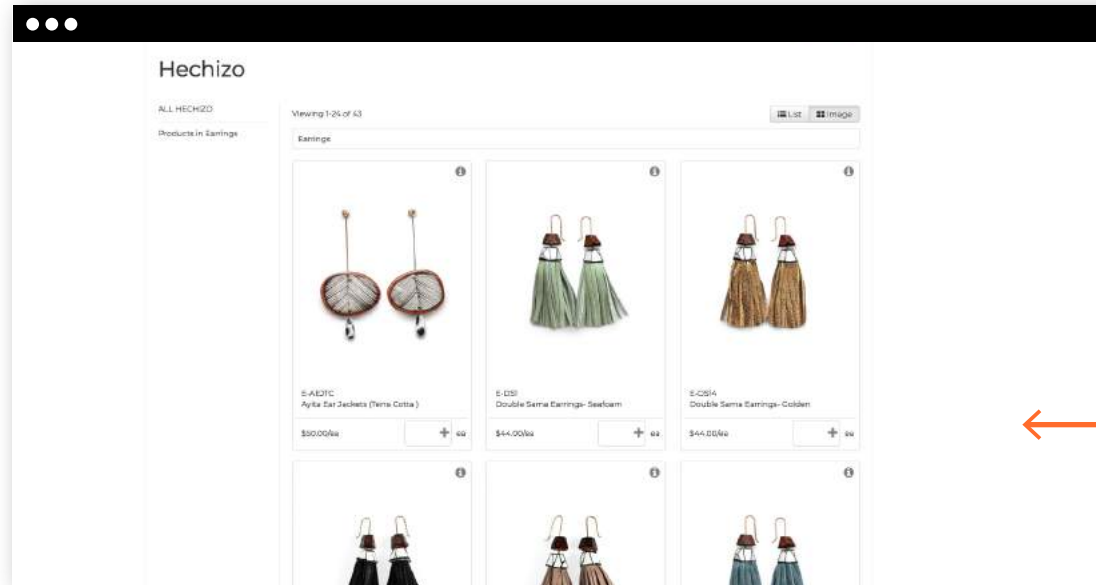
Hechizo

ALL HECHIZO

Products in Earrings

Viewing 1-24 of 43

List Image

Earrings

E-AEJTC
Ayita Ear Jackets (Terra Cotta )
$50.00/ea
+ ea

E-DS1
Double Sema Earrings- Seafoam
$44.00/ea
+ ea

E-DS14
Double Sema Earrings- Golden
$44.00/ea
+ ea